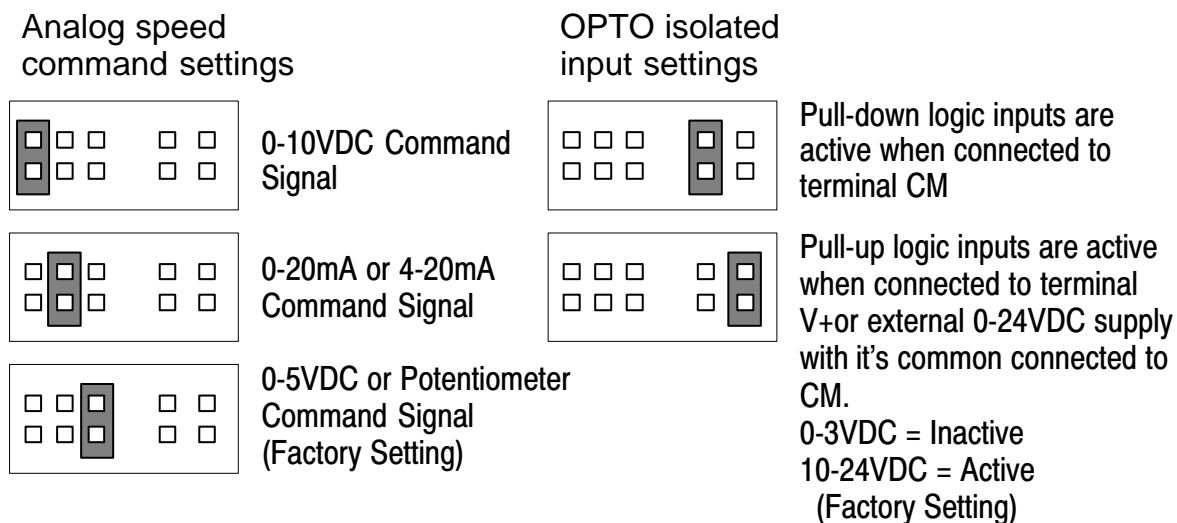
Analog speed command settings

0-10VDC Command Signal

0-20mA or 4-20mA Command Signal

0-5VDC or Potentiometer Command Signal (Factory Setting)

OPTO isolated input settings

Pull-down logic inputs are active when connected to terminal CM

Pull-up logic inputs are active when connected to terminal V+or external 0-24VDC supply with it's common connected to CM.
0-3VDC = Inactive
10-24VDC = Active
(Factory Setting)